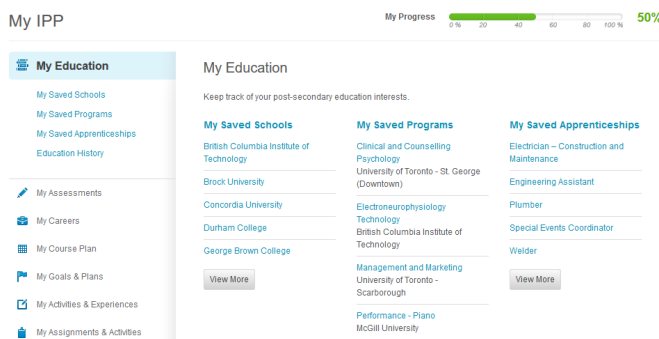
My IPP

My Progress

0 % 20 40 60 80 100 %

50%

My Education

My Saved Schools

My Saved Programs

My Saved Apprenticeships

Education History

My Assessments

My Careers

My Course Plan

My Goals & Plans

My Activities & Experiences

My Assignments & Activities

My Education

Keep track of your post-secondary education interests.

My Saved Schools

British Columbia Institute of Technology

Brock University

Concordia University

Durham College

George Brown College

View More

My Saved Programs

Clinical and Counselling Psychology
University of Toronto - St. George (Downtown)

Electroneurophysiology Technology
British Columbia Institute of Technology

Management and Marketing
University of Toronto - Scarborough

Performance - Piano
McGill University

My Saved Apprenticeships

Electrician – Construction and Maintenance

Engineering Assistant

Plumber

Special Events Coordinator

Welder

View More